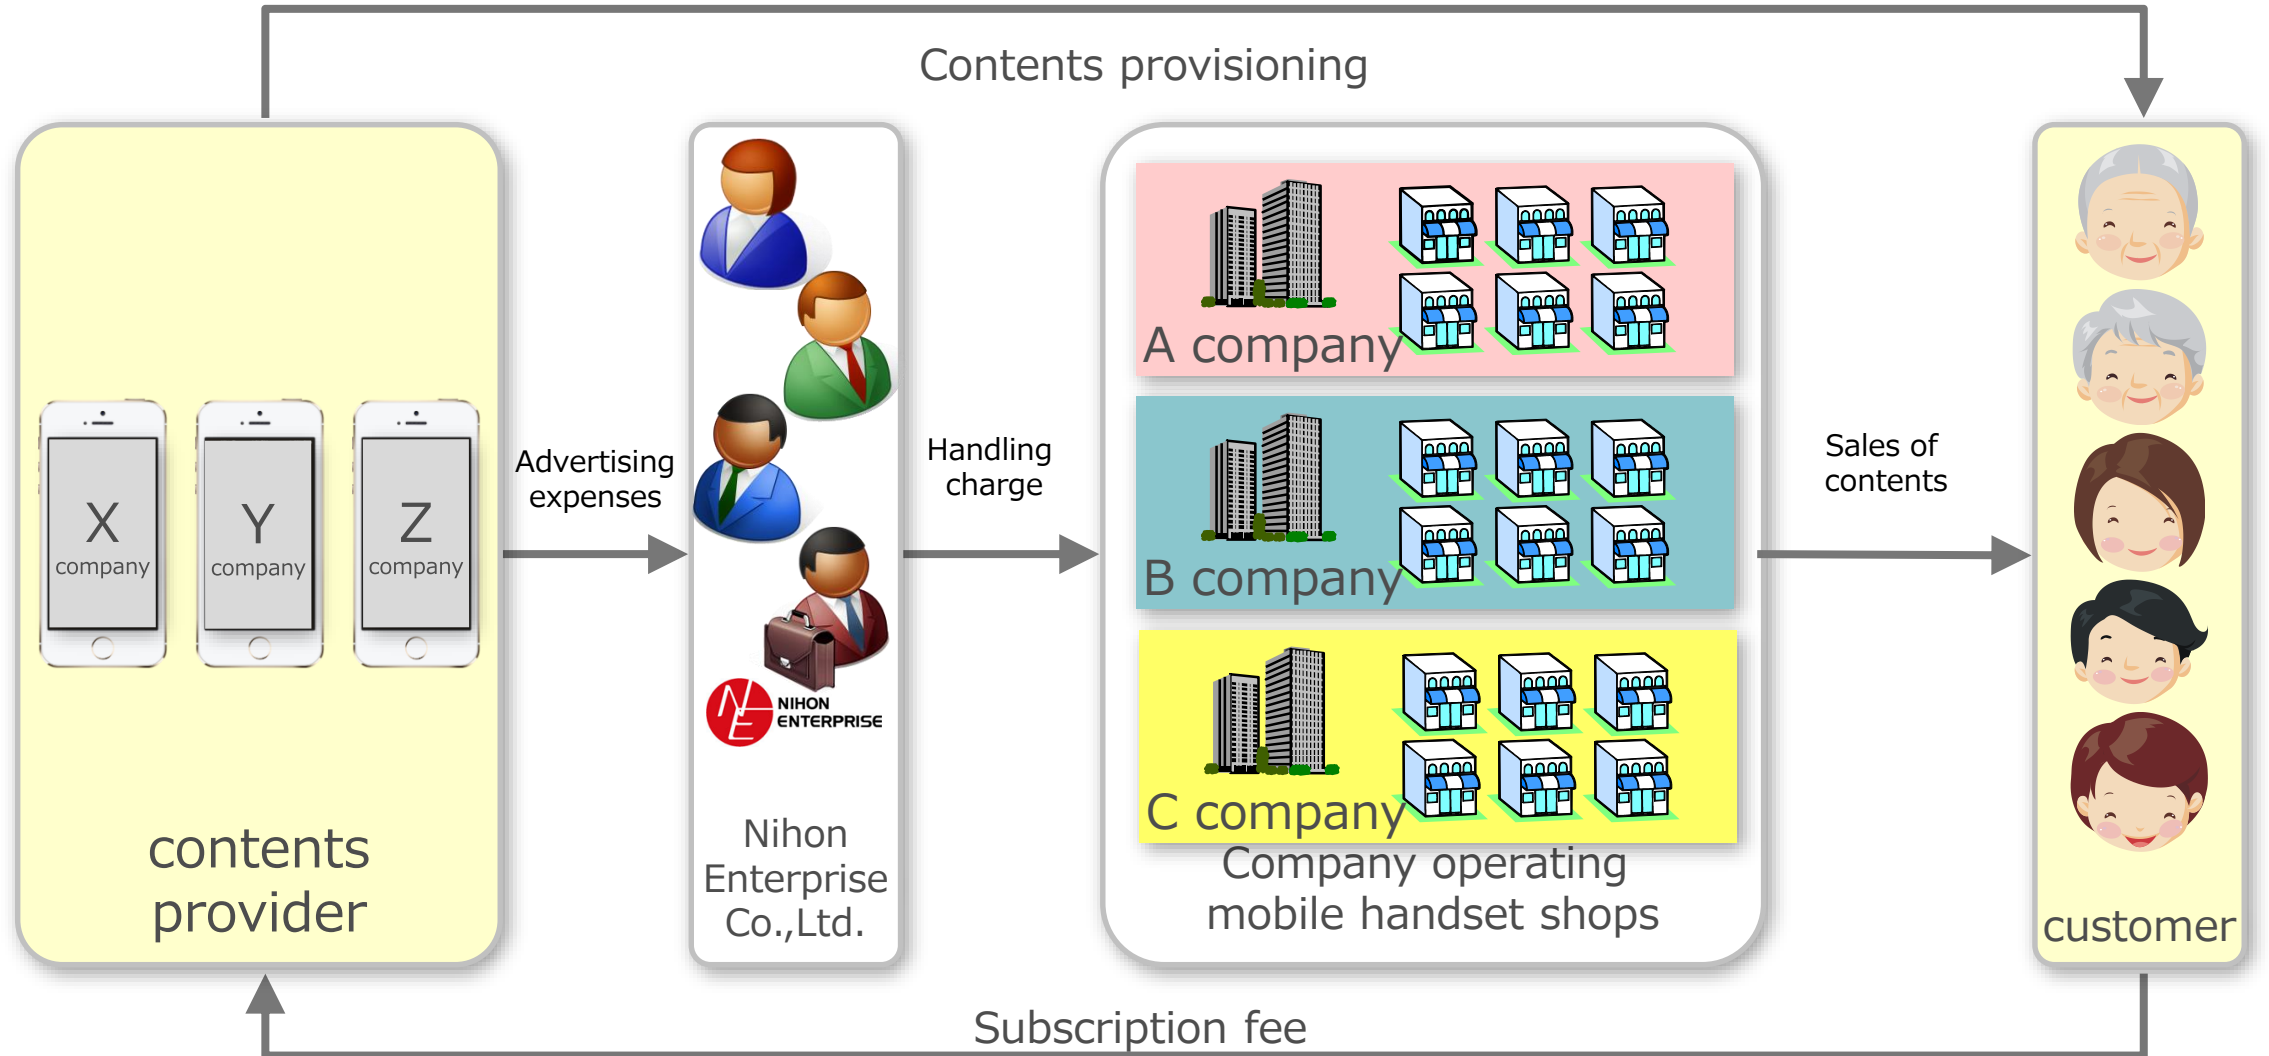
Contents provisioning

X company

Y company

Z company

contents provider

Advertising expenses

NIHON ENTERPRISE

Nihon Enterprise Co.,Ltd.

Handling charge

A company

B company

C company

Company operating mobile handset shops

Sales of contents

customer

Subscription fee